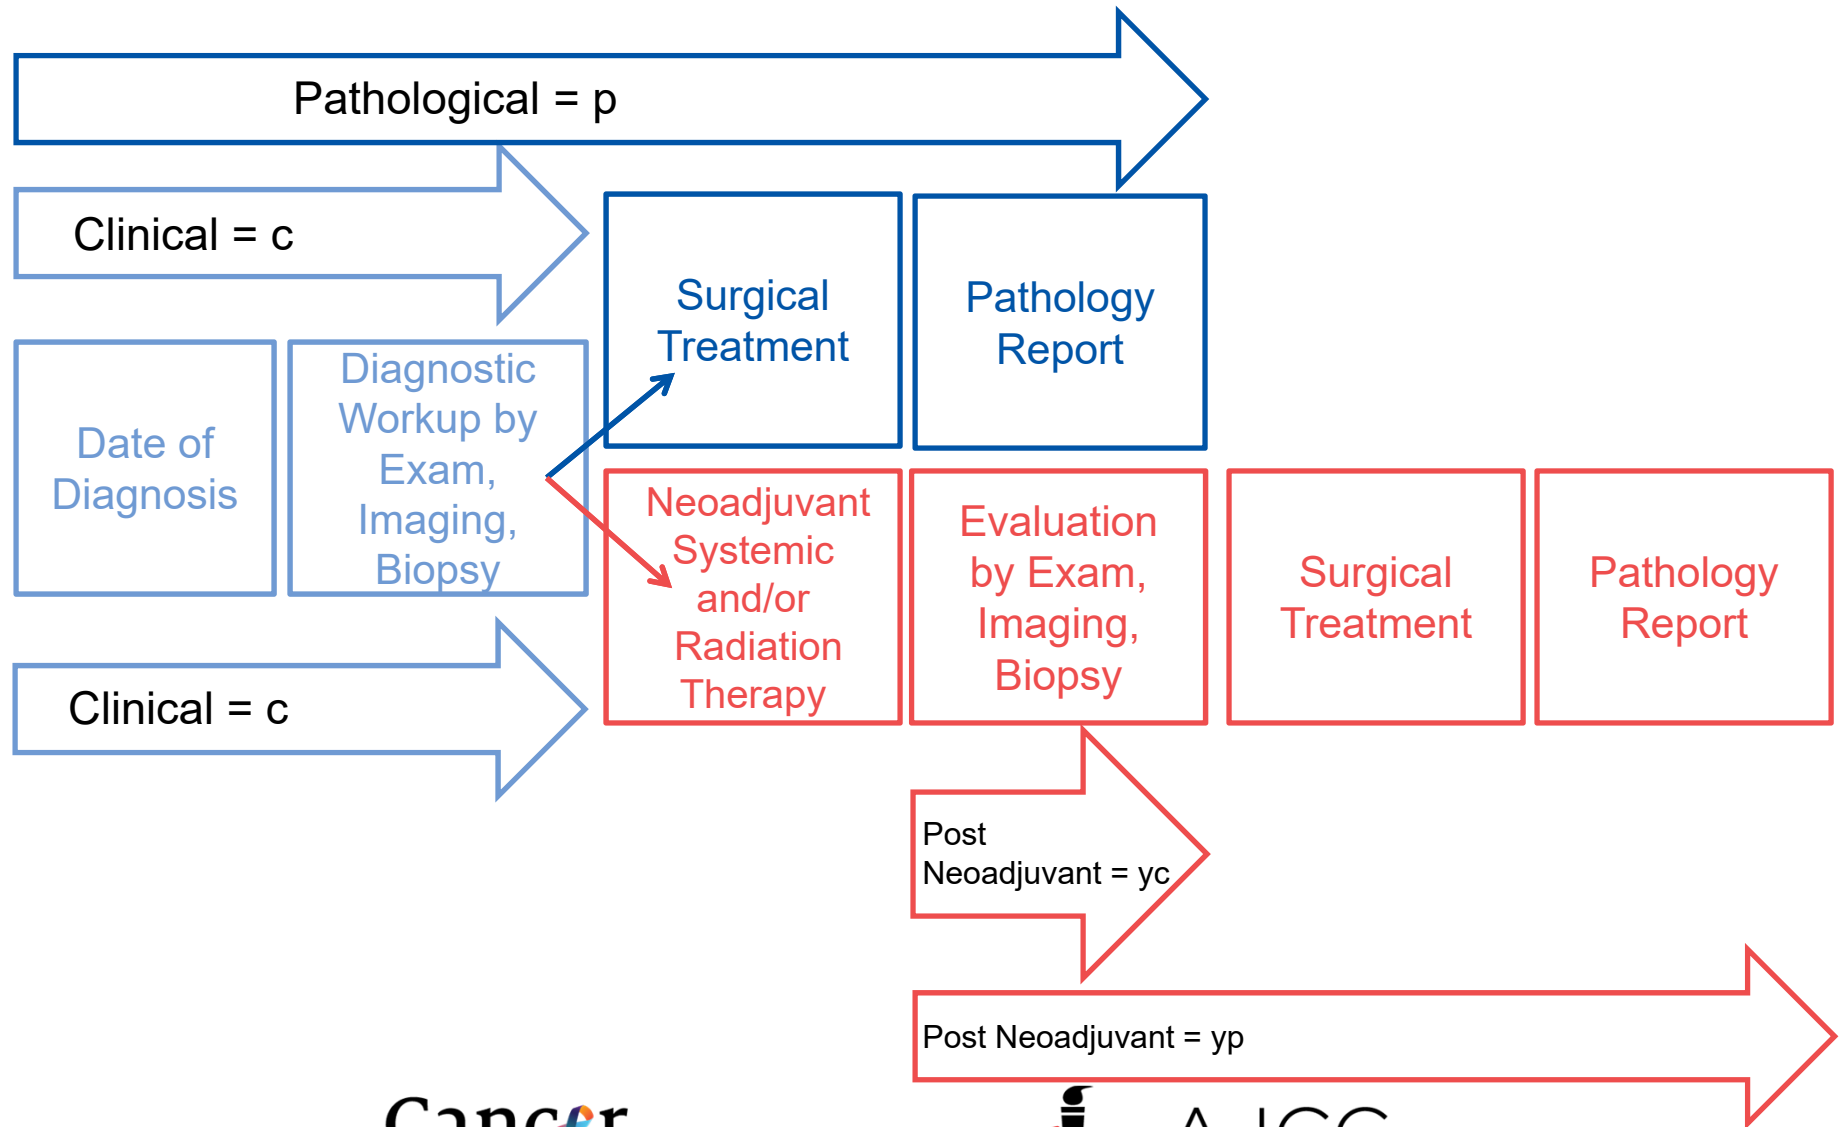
Pathological = p

Clinical = c

Date of Diagnosis

Diagnostic Workup by Exam, Imaging, Biopsy

Surgical Treatment

Pathology Report

Neoadjuvant Systemic and/or Radiation Therapy

Evaluation by Exam, Imaging, Biopsy

Surgical Treatment

Pathology Report

Clinical = c

Post Neoadjuvant = yc

Post Neoadjuvant = yp

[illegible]